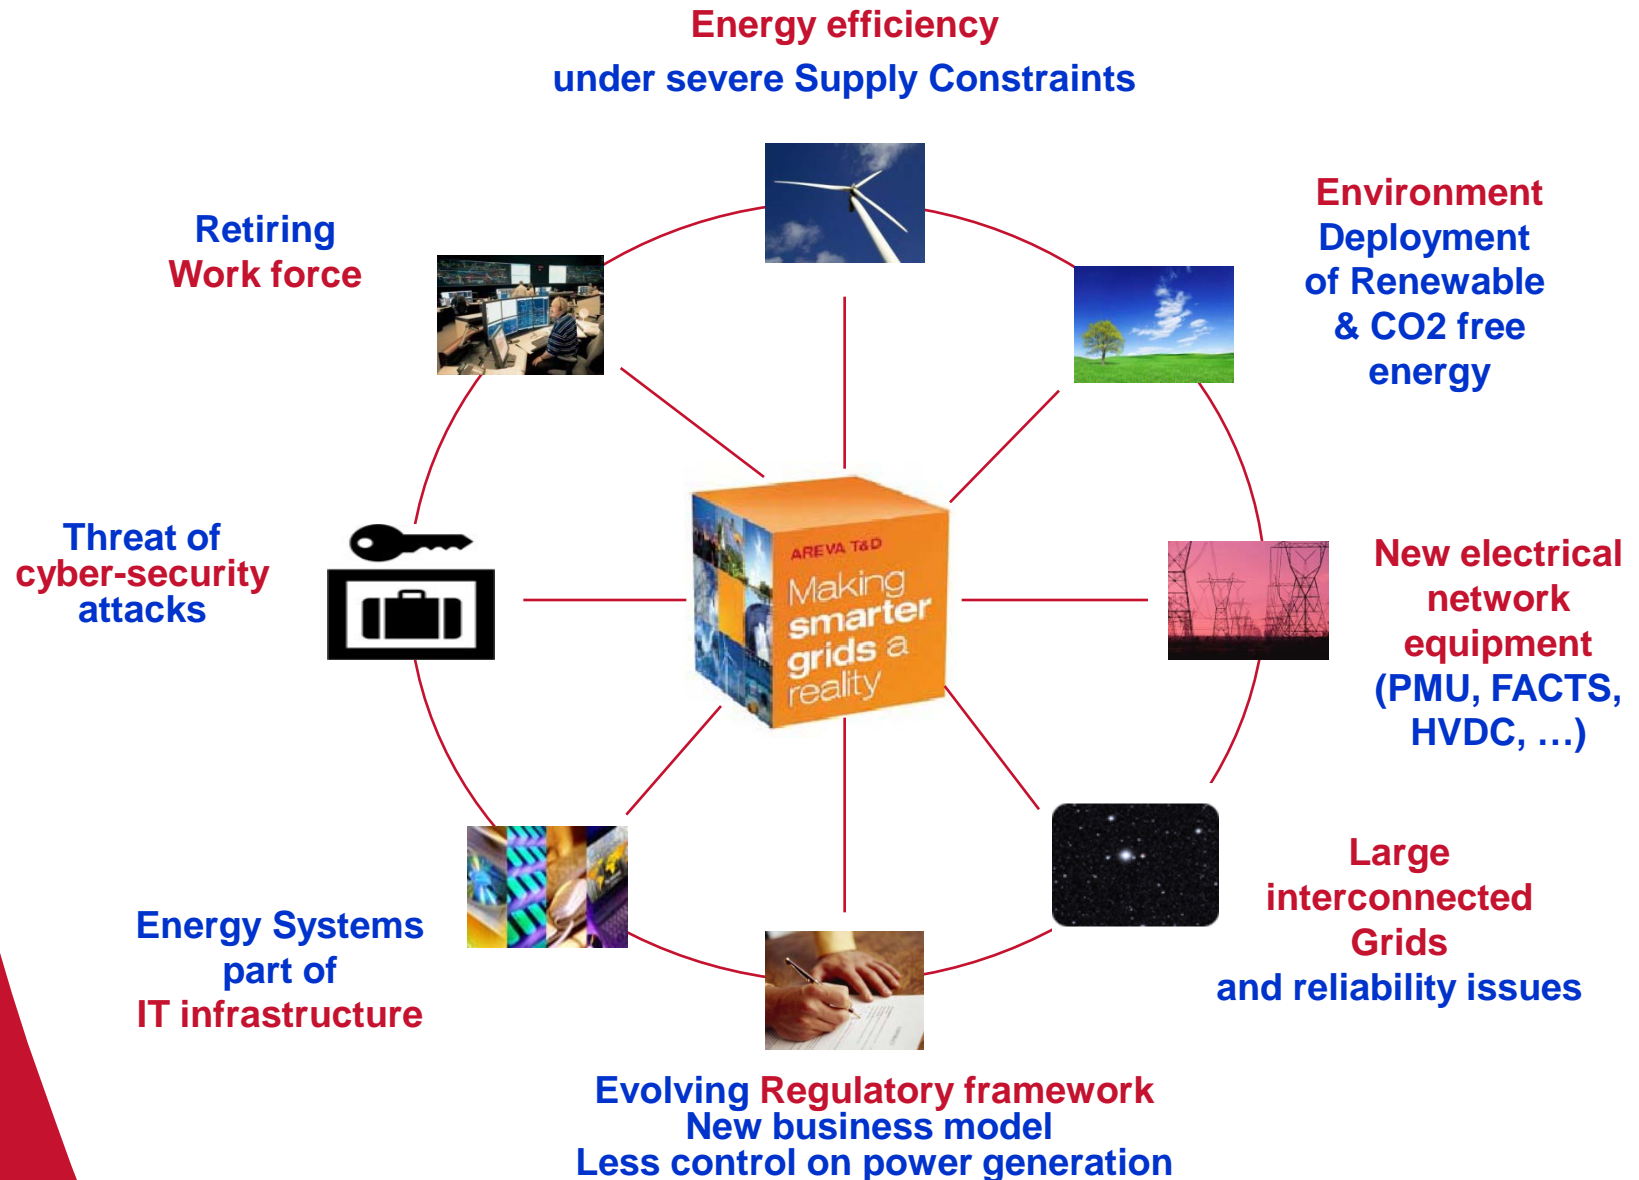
Energy efficiency
under severe Supply Constraints

Retiring
Work force

Environment
Deployment
of Renewable
& CO2 free
energy

Threat of
cyber-security
attacks

AREVA T&D
Making
smarter
grids a
reality

New electrical
network
equipment
(PMU, FACTS,
HVDC, …)

Energy Systems
part of
IT infrastructure

Large
interconnected
Grids
and reliability issues

Evolving Regulatory framework
New business model
Less control on power generation